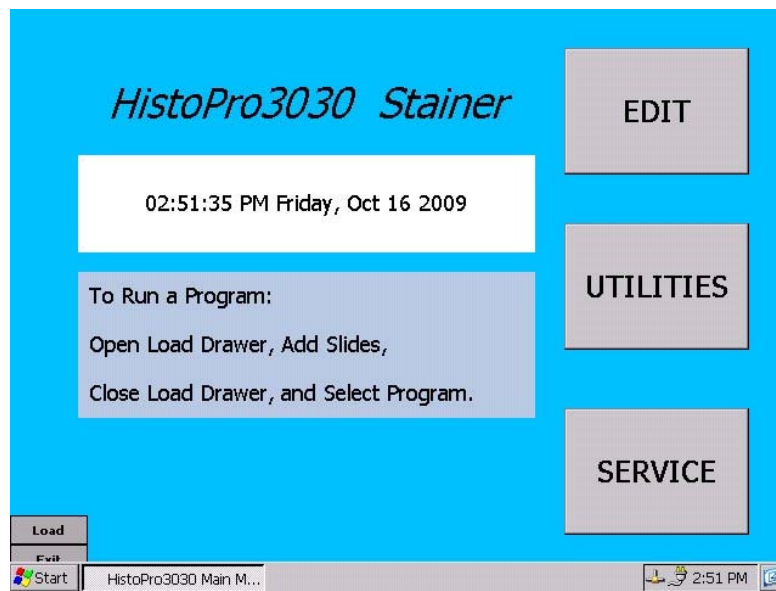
HistoPro3030 Stainer

02:51:35 PM Friday, Oct 16 2009

To Run a Program:

Open Load Drawer, Add Slides,

Close Load Drawer, and Select Program.

EDIT

UTILITIES

SERVICE

Load

Exit

Start

HistoPro3030 Main M...

2:51 PM